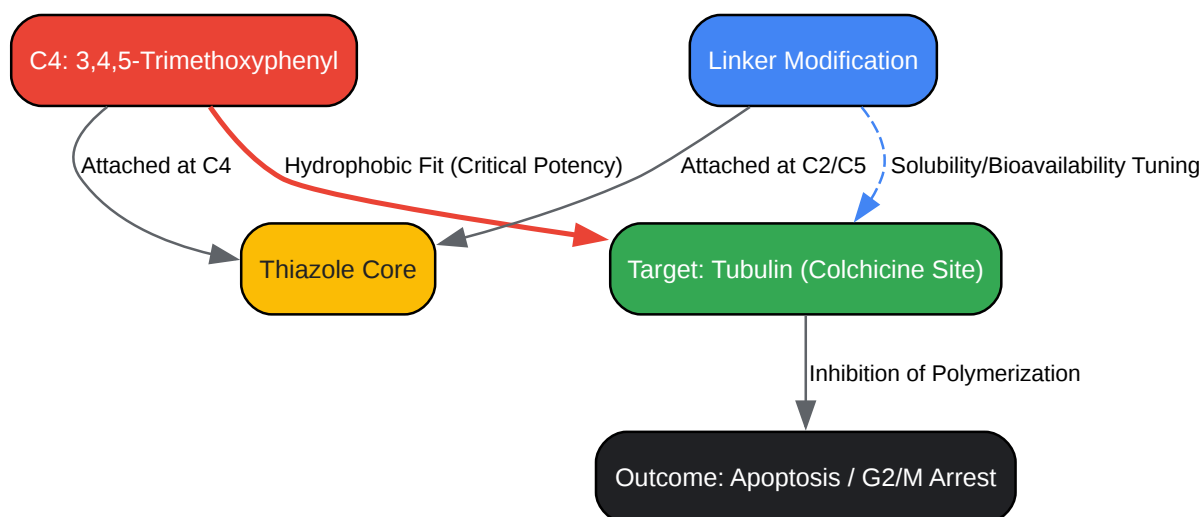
C4: 3,4,5-Trimethoxyphenyl

Linker Modification

Attached at C4

Hydrophobic Fit (Critical Potency)

Attached at C2/C5

Solubility/Bioavailability Tuning

Thiazole Core

Target: Tubulin (Colchicine Site)

Inhibition of Polymerization

Outcome: Apoptosis / G2/M Arrest